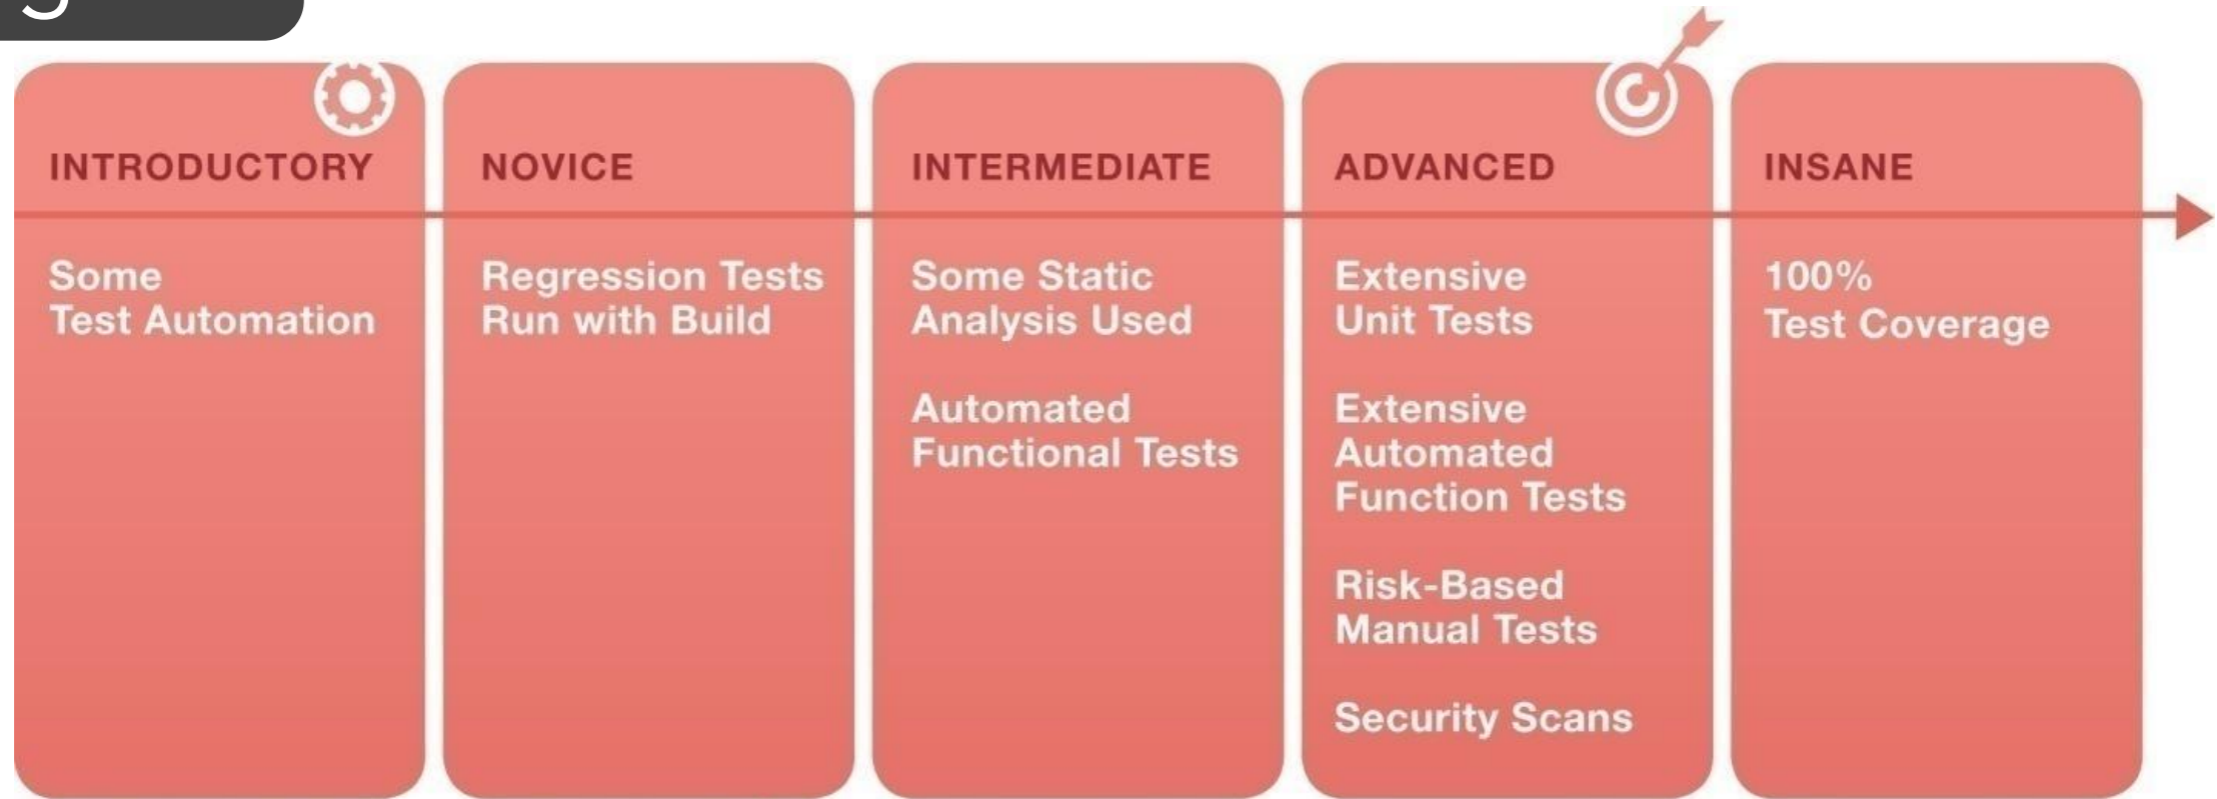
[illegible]

INTRODUCTORY

Some Test Automation

NOVICE

Regression Tests Run with Build

INTERMEDIATE

Some Static Analysis Used

Automated Functional Tests

ADVANCED

Extensive Unit Tests

Extensive Automated Function Tests

Risk-Based Manual Tests

Security Scans

INSANE

100% Test Coverage